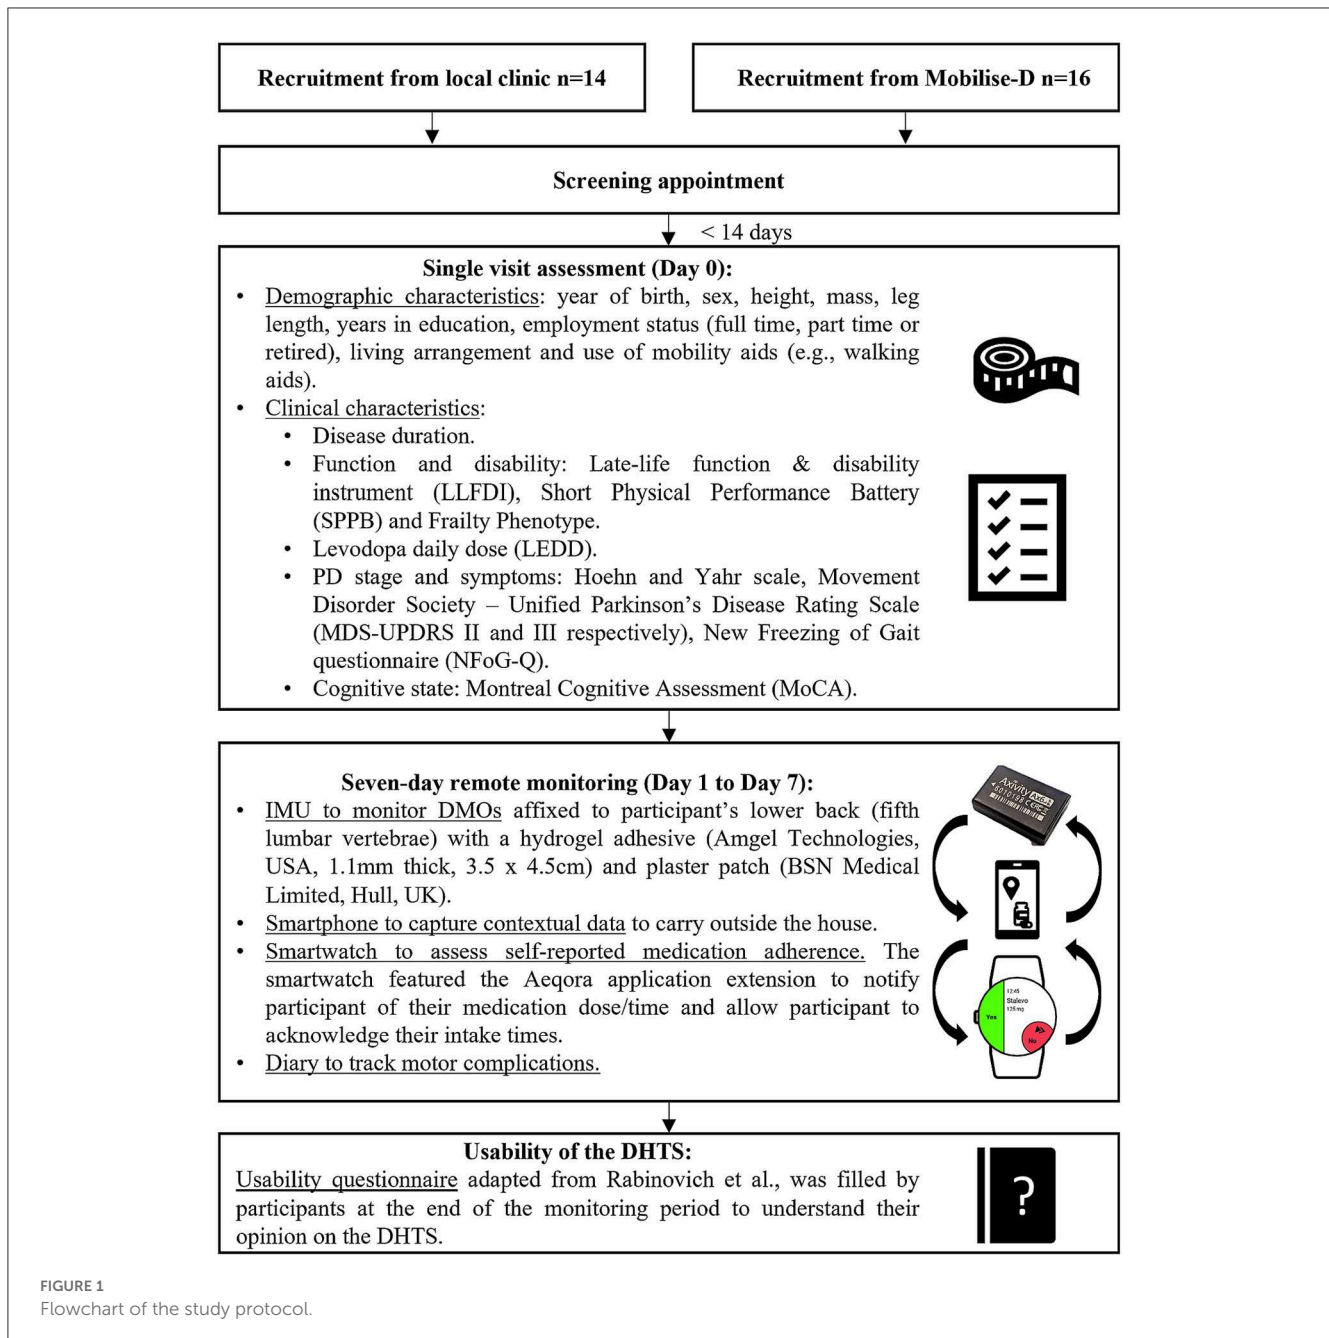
Recruitment from local clinic n=14

Recruitment from Mobilise-D n=16

Screening appointment

< 14 days

Single visit assessment (Day 0):

• Demographic characteristics: year of birth, sex, height, mass, leg length, years in education, employment status (full time, part time or retired), living arrangement and use of mobility aids (e.g., walking aids).
• Clinical characteristics:
  • Disease duration.
  • Function and disability: Late-life function & disability instrument (LLFDI), Short Physical Performance Battery (SPPB) and Frailty Phenotype.
  • Levodopa daily dose (LEDD).
  • PD stage and symptoms: Hoehn and Yahr scale, Movement Disorder Society – Unified Parkinson's Disease Rating Scale (MDS-UPDRS II and III respectively), New Freezing of Gait questionnaire (NFoG-Q).
  • Cognitive state: Montreal Cognitive Assessment (MoCA).

Seven-day remote monitoring (Day 1 to Day 7):

• IMU to monitor DMOs affixed to participant's lower back (fifth lumbar vertebrae) with a hydrogel adhesive (Amgel Technologies, USA, 1.1mm thick, 3.5 x 4.5cm) and plaster patch (BSN Medical Limited, Hull, UK).
• Smartphone to capture contextual data to carry outside the house.
• Smartwatch to assess self-reported medication adherence. The smartwatch featured the Aeqora application extension to notify participant of their medication dose/time and allow participant to acknowledge their intake times.
• Diary to track motor complications.

Axivity AX6

12:45
Stalevo
125 mg
Yes
No

Usability of the DHTS:

Usability questionnaire adapted from Rabinovich et al., was filled by participants at the end of the monitoring period to understand their opinion on the DHTS.

?

FIGURE 1
Flowchart of the study protocol.